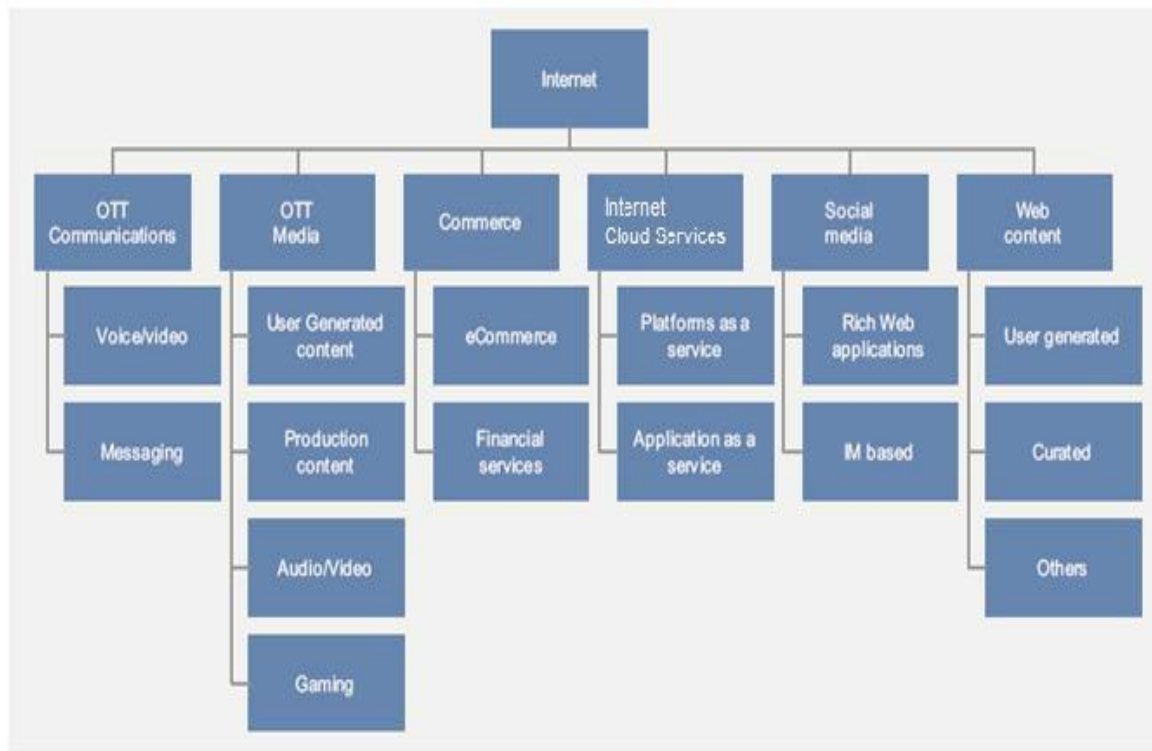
Internet

OTT Communications

Voice/video

Messaging

OTT Media

User Generated content

Production content

Audio/Video

Gaming

Commerce

eCommerce

Financial services

Internet Cloud Services

Platforms as a service

Application as a service

Social media

Rich Web applications

IM based

Web content

User generated

Curated

Others